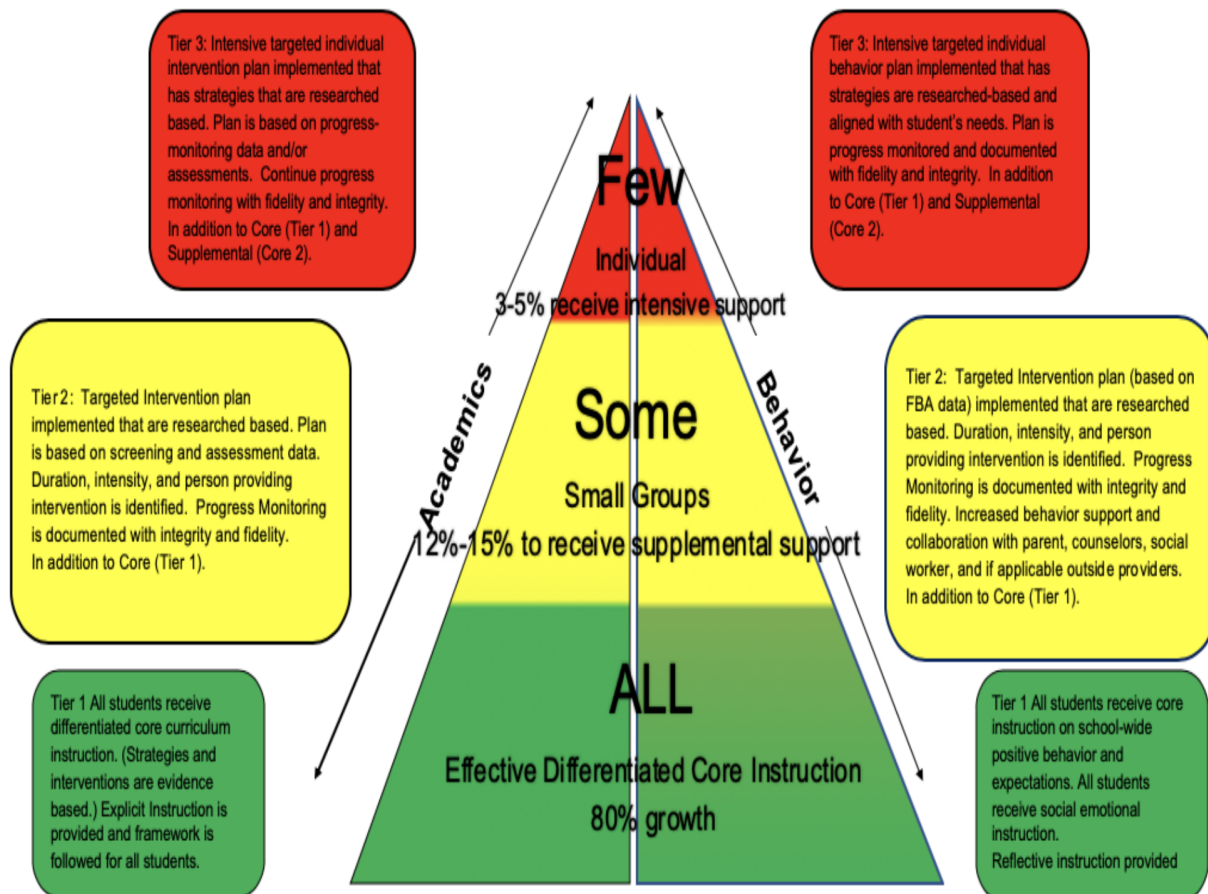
Tier 3: Intensive targeted individual intervention plan implemented that has strategies that are researched based. Plan is based on progress-monitoring data and/or assessments. Continue progress monitoring with fidelity and integrity. In addition to Core (Tier 1) and Supplemental (Core 2).

Tier 3: Intensive targeted individual behavior plan implemented that has strategies are researched-based and aligned with student's needs. Plan is progress monitored and documented with fidelity and integrity. In addition to Core (Tier 1) and Supplemental (Core 2).

Few

Individual

3-5% receive intensive support

Academics

Behavior

Tier 2: Targeted Intervention plan implemented that are researched based. Plan is based on screening and assessment data. Duration, intensity, and person providing intervention is identified. Progress Monitoring is documented with integrity and fidelity. In addition to Core (Tier 1).

Some

Small Groups

12%-15% to receive supplemental support

Tier 2: Targeted Intervention plan (based on FBA data) implemented that are researched based. Duration, intensity, and person providing intervention is identified. Progress Monitoring is documented with integrity and fidelity. Increased behavior support and collaboration with parent, counselors, social worker, and if applicable outside providers. In addition to Core (Tier 1).

ALL

Effective Differentiated Core Instruction

80% growth

Tier 1 All students receive differentiated core curriculum instruction. (Strategies and interventions are evidence based.) Explicit Instruction is provided and framework is followed for all students.

Tier 1 All students receive core instruction on school-wide positive behavior and expectations. All students receive social emotional instruction.
Reflective instruction provided